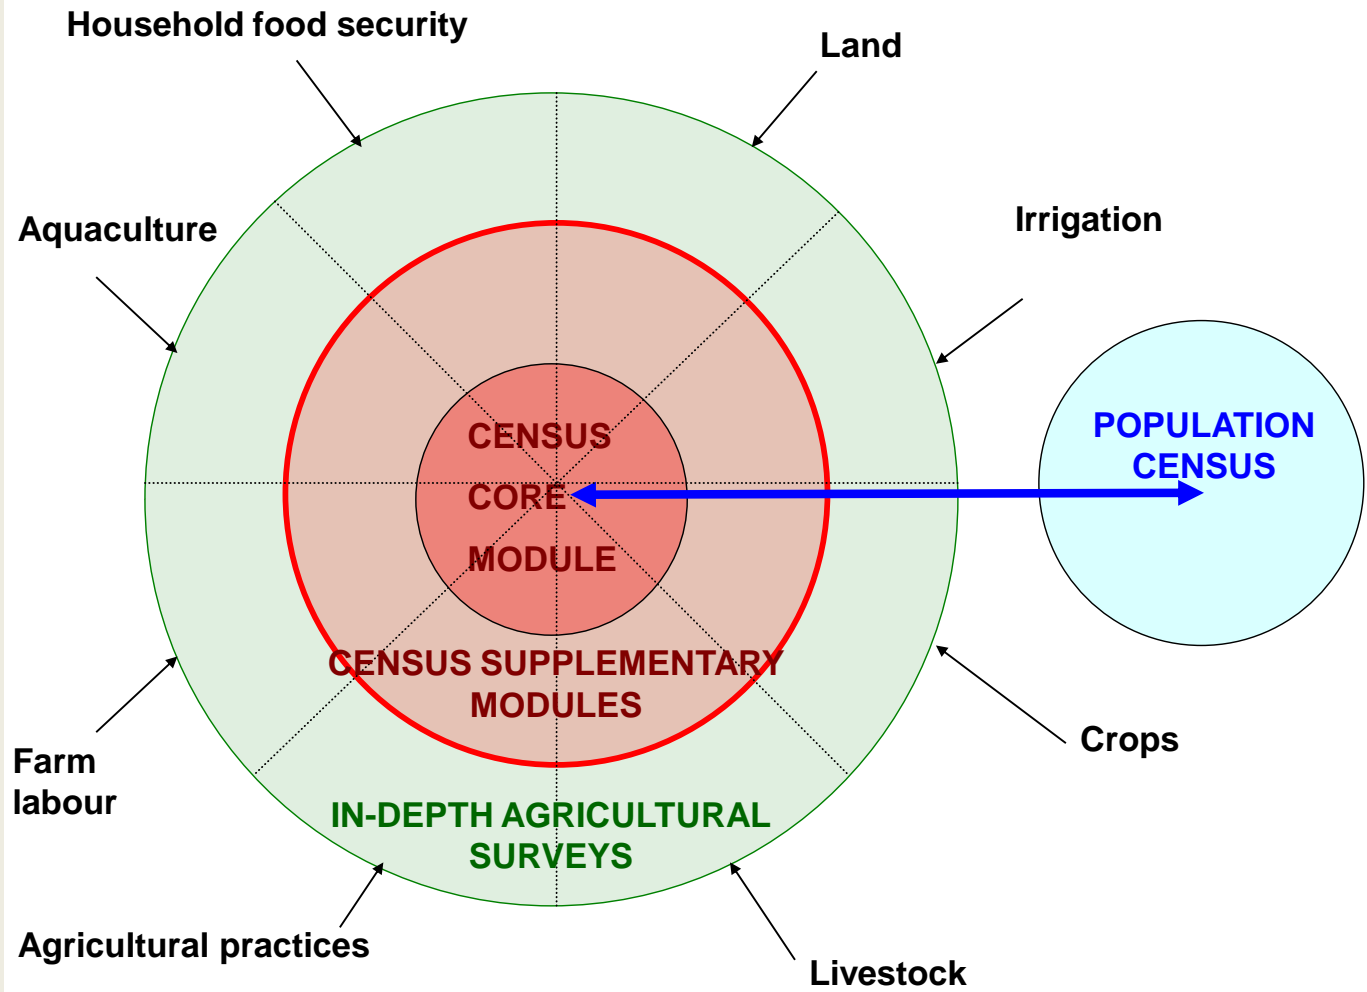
Household food security

Land

Aquaculture

Irrigation

CENSUS CORE MODULE

POPULATION CENSUS

CENSUS SUPPLEMENTARY MODULES

Crops

Farm labour

IN-DEPTH AGRICULTURAL SURVEYS

Agricultural practices

Livestock